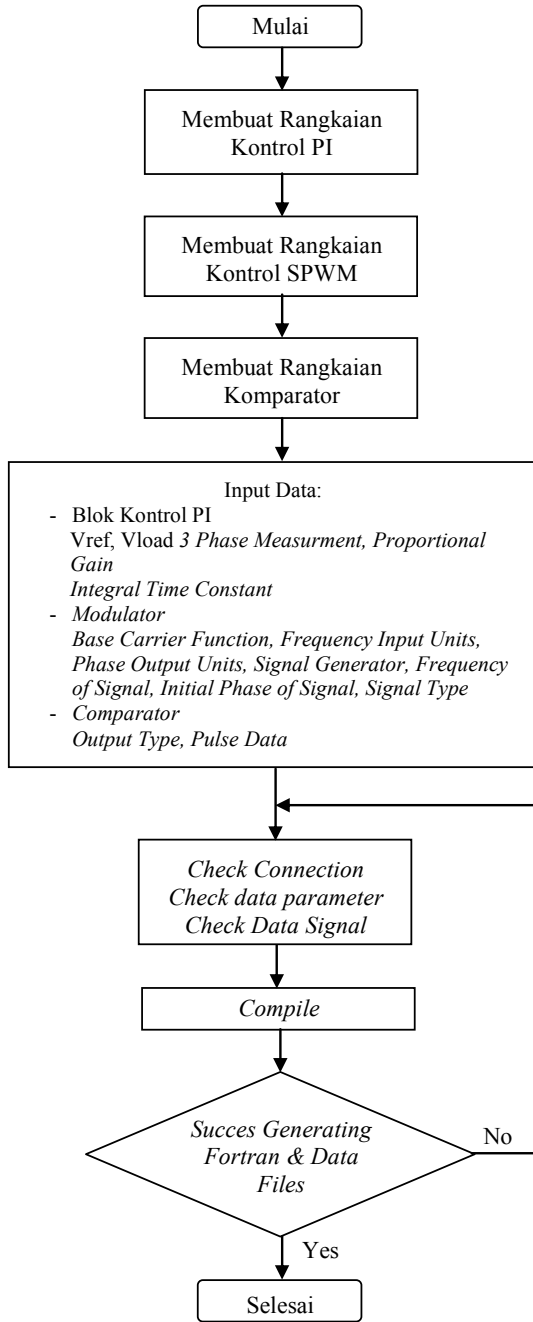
Mulai

Membuat Rangkaian Kontrol PI

Membuat Rangkaian Kontrol SPWM

Membuat Rangkaian Komparator

Input Data:
- Blok Kontrol PI
Vref, Vload 3 Phase Measurment, Proportional Gain
Integral Time Constant
- Modulator
Base Carrier Function, Frequency Input Units, Phase Output Units, Signal Generator, Frequency of Signal, Initial Phase of Signal, Signal Type
- Comparator
Output Type, Pulse Data

Check Connection
Check data parameter
Check Data Signal

Compile

Succes Generating Fortran & Data Files

No

Yes

Selesai